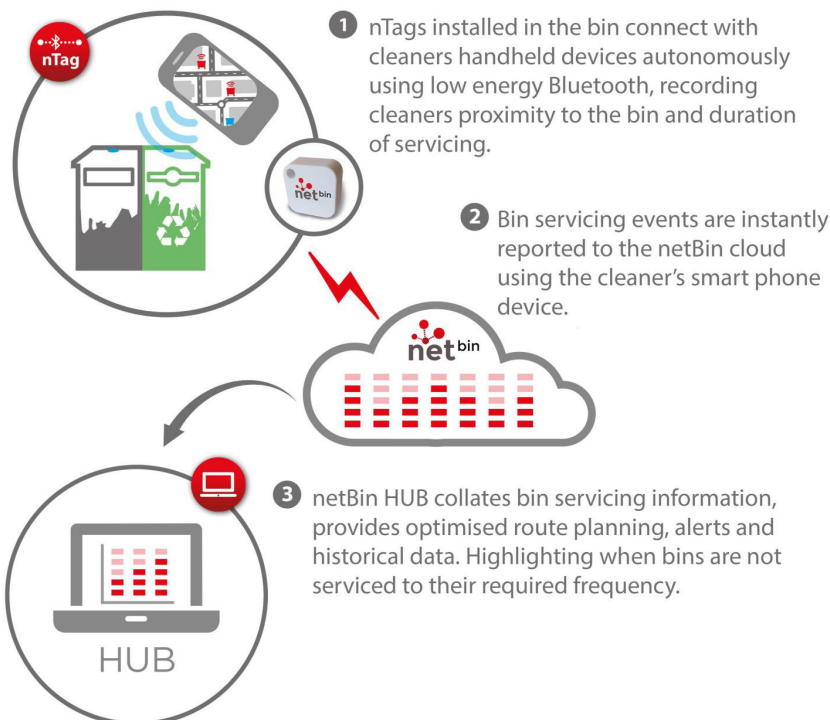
nTag

1 nTags installed in the bin connect with cleaners handheld devices autonomously using low energy Bluetooth, recording cleaners proximity to the bin and duration of servicing.

net bin

2 Bin servicing events are instantly reported to the netBin cloud using the cleaner's smart phone device.

net bin

3 netBin HUB collates bin servicing information, provides optimised route planning, alerts and historical data. Highlighting when bins are not serviced to their required frequency.

HUB